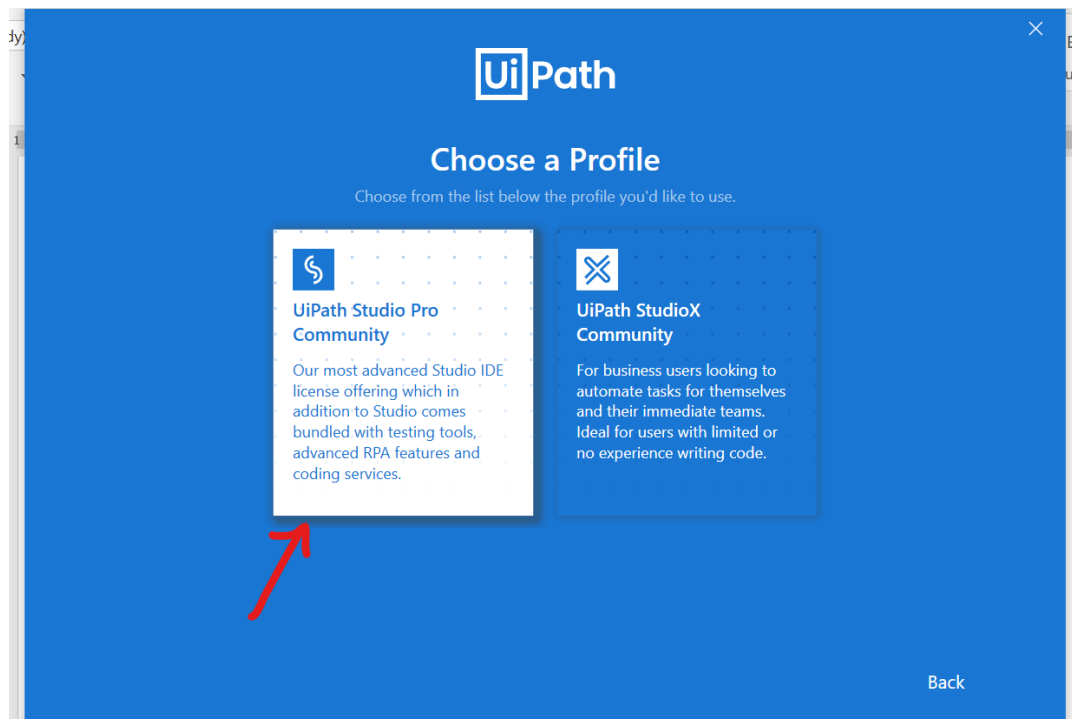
UiPath

Choose a Profile

Choose from the list below the profile you'd like to use.

UiPath Studio Pro Community

Our most advanced Studio IDE license offering which in addition to Studio comes bundled with testing tools, advanced RPA features and coding services.

UiPath StudioX Community

For business users looking to automate tasks for themselves and their immediate teams. Ideal for users with limited or no experience writing code.

Back